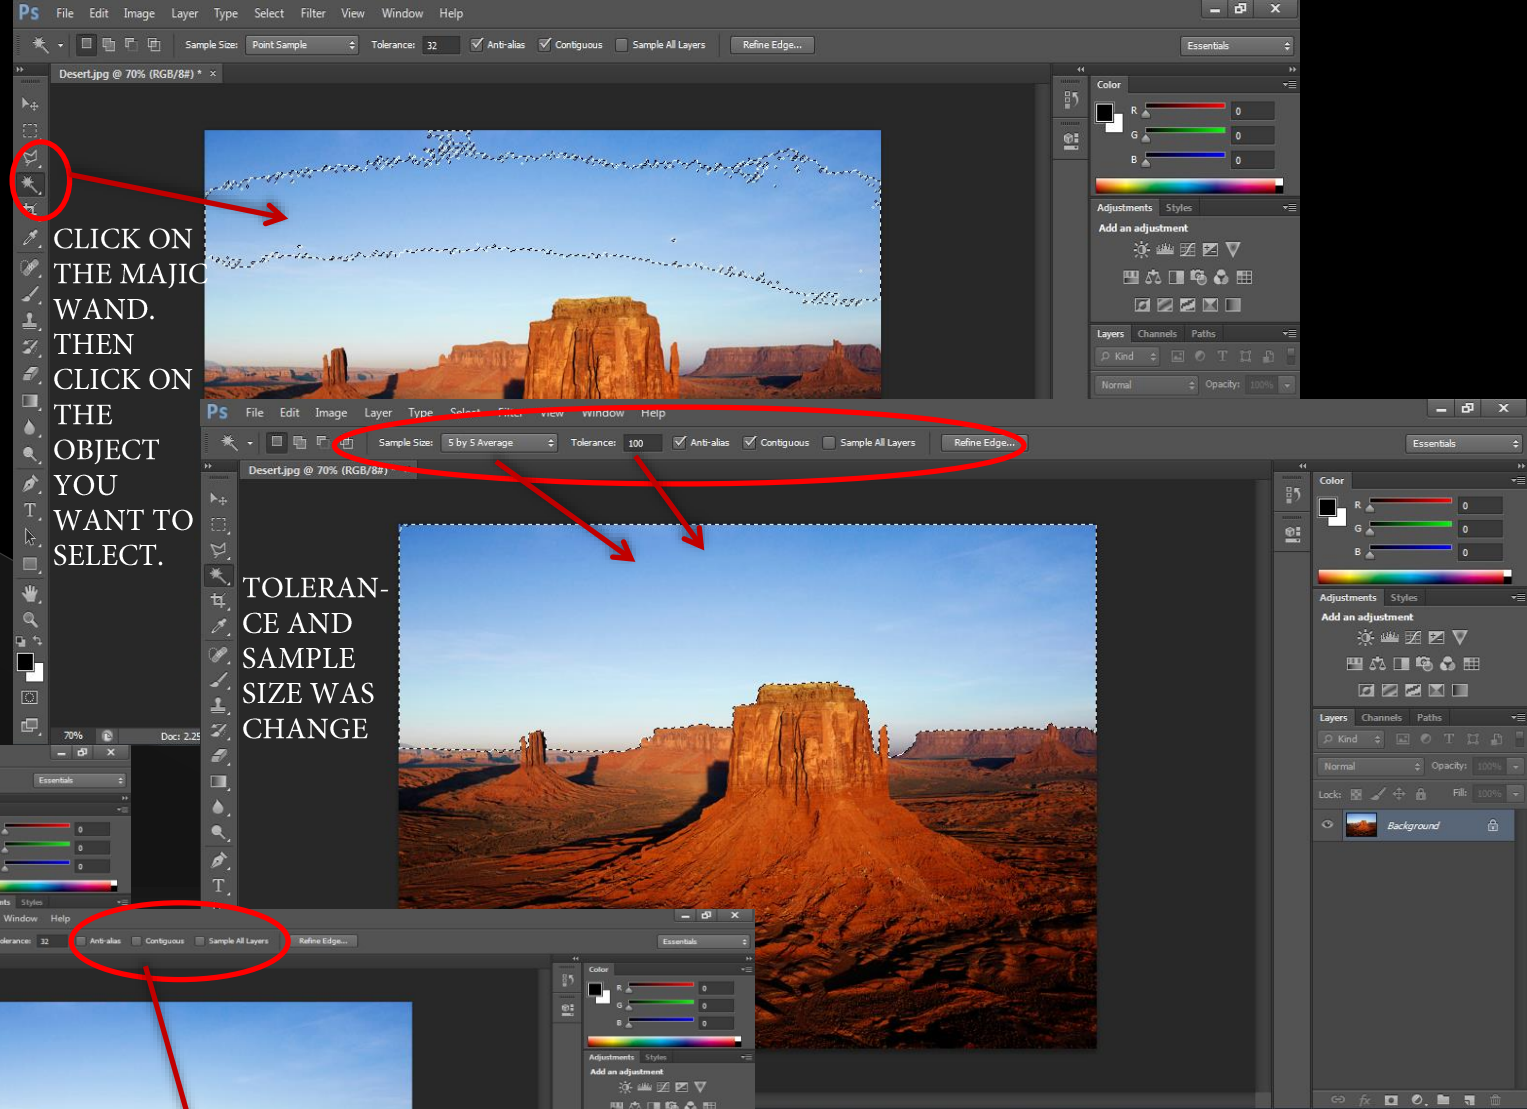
Ps File Edit Image Layer Type Select Filter View Window Help

Sample Size: Point Sample Tolerance: 32 Anti-alias Contiguous Sample All Layers Refine Edge... Essentials

Desert.jpg @ 70% (RGB/8#) * ×

Color R 0 G 0 B 0

Adjustments Styles
Add an adjustment

Layers Channels Paths
Kind
Normal Opacity: 100%

CLICK ON THE MAJIC WAND. THEN CLICK ON THE OBJECT YOU WANT TO SELECT.

70% Doc: 2.25

Ps File Edit Image Layer Type Select Filter View Window Help

Sample Size: 5 by 5 Average Tolerance: 100 Anti-alias Contiguous Sample All Layers Refine Edge... Essentials

Desert.jpg @ 70% (RGB/8#)

TOLERAN-CE AND SAMPLE SIZE WAS CHANGE

Color R 0 G 0 B 0

Adjustments Styles
Add an adjustment

Layers Channels Paths
Kind
Normal Opacity: 100%
Lock: Fill: 100%
Background

Essentials
0
0
0
nts Styles
Window Help
olerance: 32 Anti-alias Contiguous Sample All Layers Refine Edge... Essentials

Color R 0 G 0 B 0
Adjustments Styles
Add an adjustment